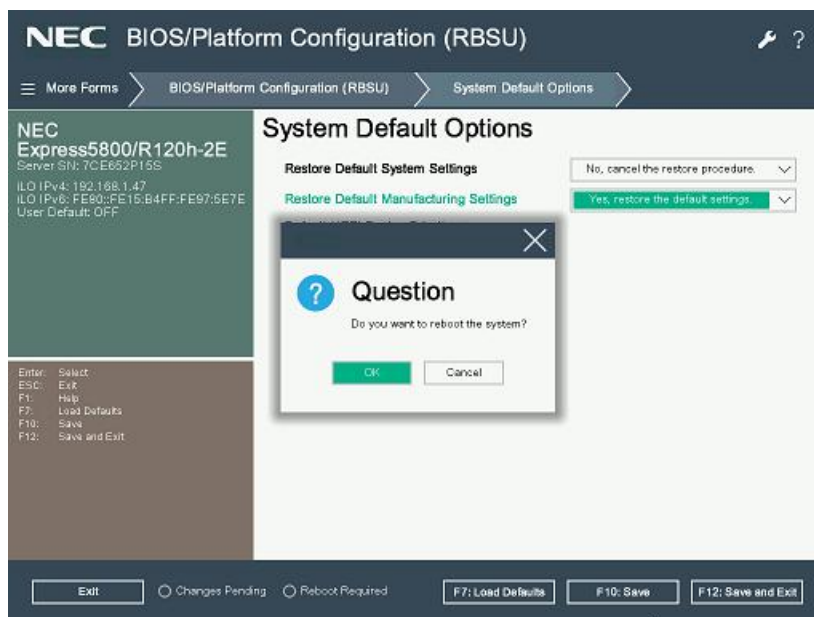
NEC BIOS/Platform Configuration (RBSU)

? 

More Forms

BIOS/Platform Configuration (RBSU)

System Default Options

NEC
Express5800/R120h-2E
Server SN: 7CE652P15S
ILO IPv4: 192.168.1.47
ILO IPv6: FE80::FE15:B4FF:FE97:5E7E
User Default: OFF

System Default Options

Restore Default System Settings

No, cancel the restore procedure.

Restore Default Manufacturing Settings

Yes, restore the default settings.

Question

Do you want to reboot the system?

OK

Cancel

Enter: Select
ESC: Exit
F1: Help
F7: Load Defaults
F10: Save
F12: Save and Exit

Exit

Changes Pending

Reboot Required

F7: Load Defaults

F10: Save

F12: Save and Exit